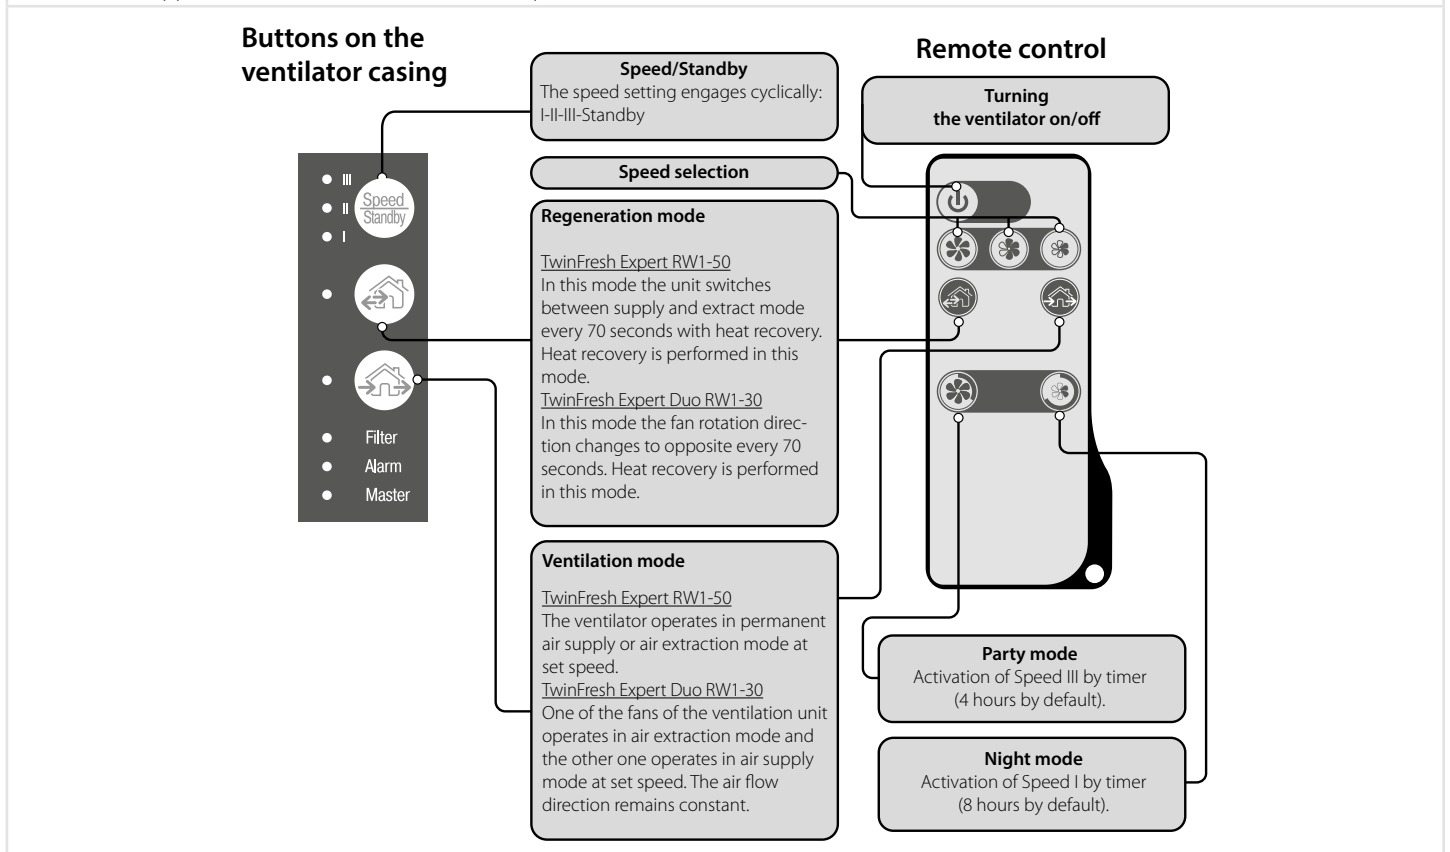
Buttons on the ventilator casing

Speed/Standby
The speed setting engages cyclically: I-II-III-Standby

Remote control

Turning the ventilator on/off

III
II
I
Speed
Standby

Filter
Alarm
Master

Speed selection

Regeneration mode

TwinFresh Expert RW1-50
In this mode the unit switches between supply and extract mode every 70 seconds with heat recovery. Heat recovery is performed in this mode.
TwinFresh Expert Duo RW1-30
In this mode the fan rotation direction changes to opposite every 70 seconds. Heat recovery is performed in this mode.

Ventilation mode

TwinFresh Expert RW1-50
The ventilator operates in permanent air supply or air extraction mode at set speed.
TwinFresh Expert Duo RW1-30
One of the fans of the ventilation unit operates in air extraction mode and the other one operates in air supply mode at set speed. The air flow direction remains constant.

Party mode
Activation of Speed III by timer (4 hours by default).

Night mode
Activation of Speed I by timer (8 hours by default).